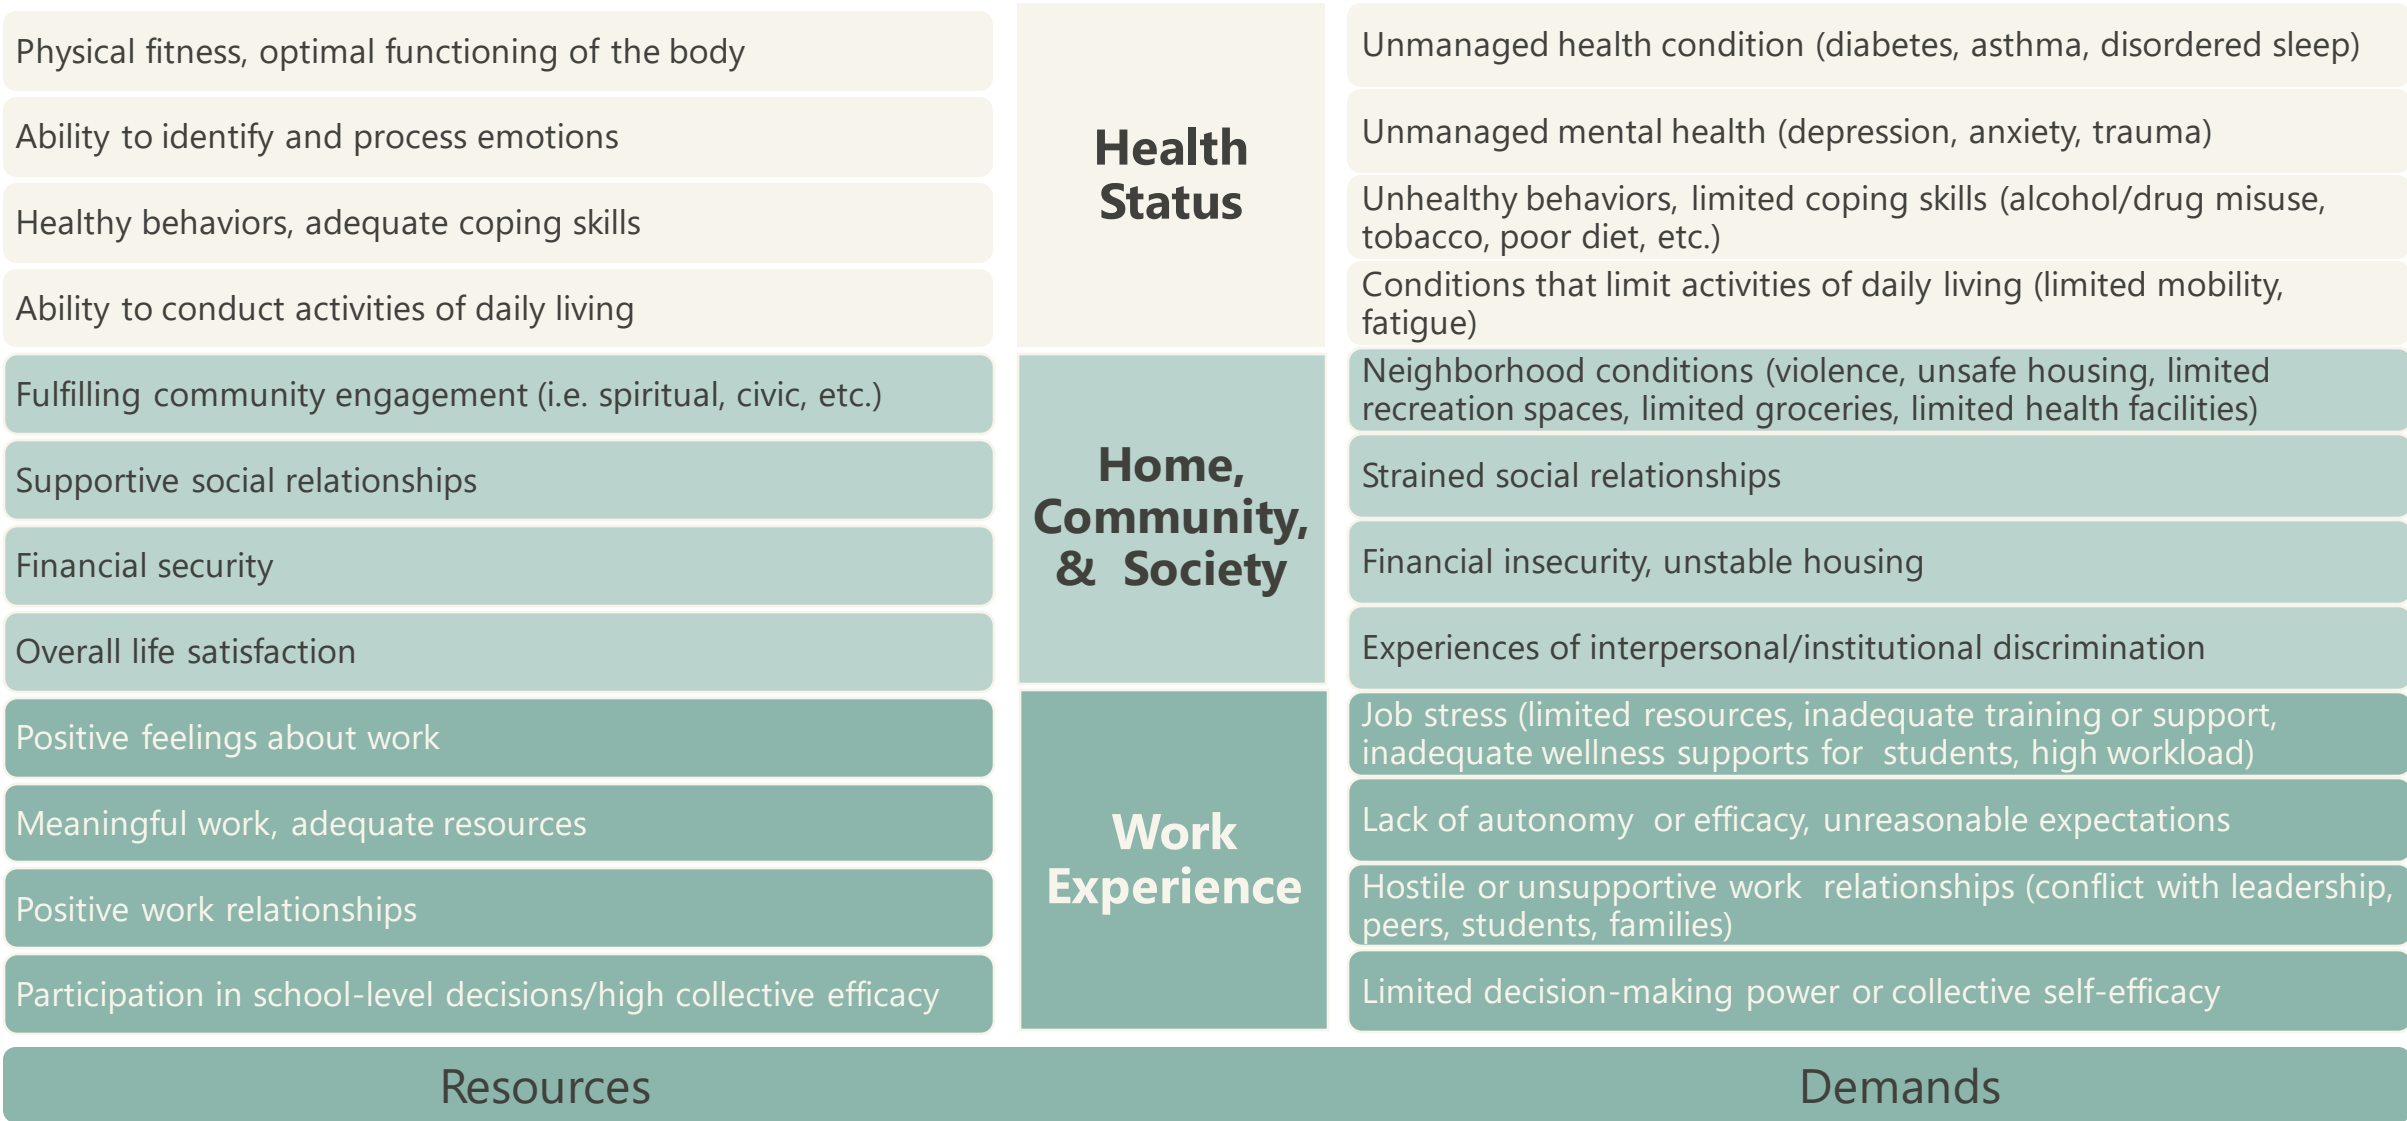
| Resources | | Demands |
|---|---|---|
| Physical fitness, optimal functioning of the body | Health Status | Unmanaged health condition (diabetes, asthma, disordered sleep) |
| Ability to identify and process emotions | | Unmanaged mental health (depression, anxiety, trauma) |
| Healthy behaviors, adequate coping skills | | Unhealthy behaviors, limited coping skills (alcohol/drug misuse, tobacco, poor diet, etc.) |
| Ability to conduct activities of daily living | | Conditions that limit activities of daily living (limited mobility, fatigue) |
| Fulfilling community engagement (i.e. spiritual, civic, etc.) | Home, Community, & Society | Neighborhood conditions (violence, unsafe housing, limited recreation spaces, limited groceries, limited health facilities) |
| Supportive social relationships | | Strained social relationships |
| Financial security | | Financial insecurity, unstable housing |
| Overall life satisfaction | | Experiences of interpersonal/institutional discrimination |
| Positive feelings about work | Work Experience | Job stress (limited resources, inadequate training or support, inadequate wellness supports for students, high workload) |
| Meaningful work, adequate resources | | Lack of autonomy or efficacy, unreasonable expectations |
| Positive work relationships | | Hostile or unsupportive work relationships (conflict with leadership, peers, students, families) |
| Participation in school-level decisions/high collective efficacy | | Limited decision-making power or collective self-efficacy |